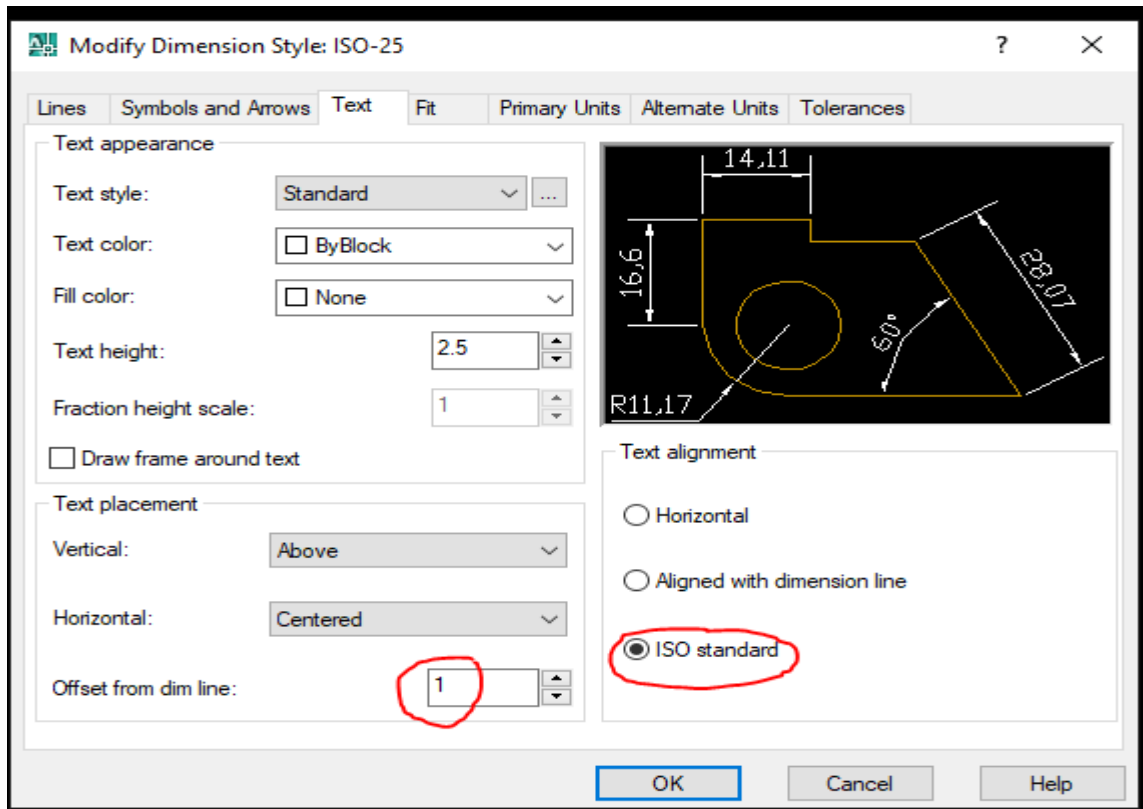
Modify Dimension Style: ISO-25

?

Lines | Symbols and Arrows | Text | Fit | Primary Units | Alternate Units | Tolerances

Text appearance

Text style: Standard ...

Text color: ByBlock

Fill color: None

Text height: 2.5

Fraction height scale: 1

Draw frame around text

Text placement

Vertical: Above

Horizontal: Centered

Offset from dim line: 1

14,11

16,6

28,07

60°

R11,17

Text alignment

Horizontal

Aligned with dimension line

ISO standard

OK

Cancel

Help